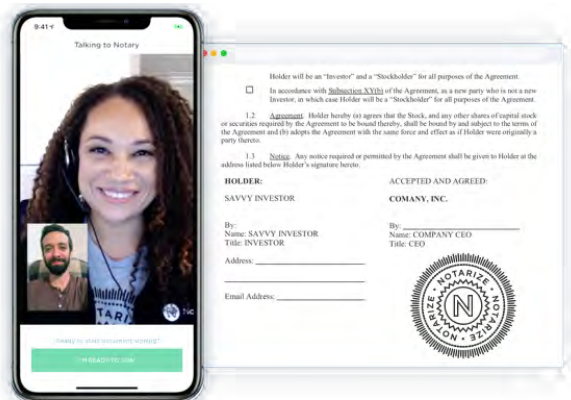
9:41

Talking to Notary

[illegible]

I'M READY TO SIGN

Holder will be an "Investor" and a "Stockholder" for all purposes of the Agreement.

☐ In accordance with Subsection XV(b) of the Agreement, as a new party who is not a new Investor, in which case Holder will be a "Stockholder" for all purposes of the Agreement.

1.2 Agreement. Holder hereby (a) agrees that the Stock, and any other shares of capital stock or securities required by the Agreement to be bound thereby, shall be bound by and subject to the terms of the Agreement and (b) adopts the Agreement with the same force and effect as if Holder were originally a party thereto.

1.3 Notice. Any notice required or permitted by the Agreement shall be given to Holder at the address listed below Holder's signature hereto.

HOLDER:

SAVVY INVESTOR

By: ______
Name: SAVVY INVESTOR
Title: INVESTOR

Address: ______

Email Address: ______

ACCEPTED AND AGREED:

COMANY, INC.

By: ______
Name: COMPANY CEO
Title: CEO

NOTARIZE • NOTARIZE •
N